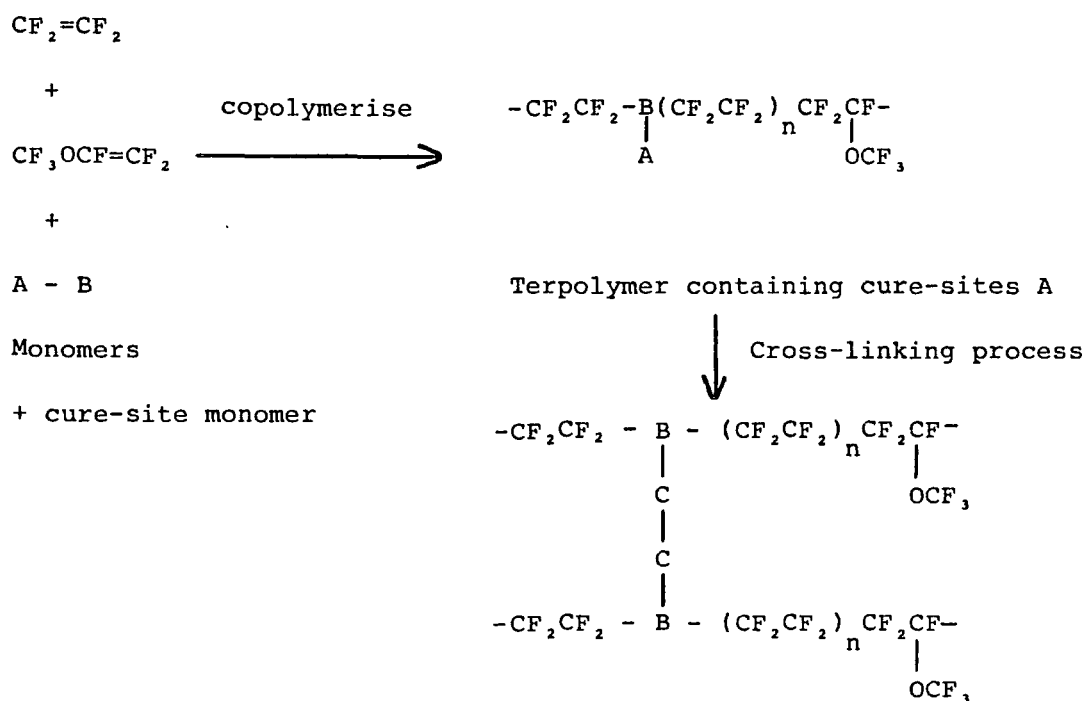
$CF_2=CF_2$

+

$CF_3OCF=CF_2$

+

A - B

Monomers

+ cure-site monomer

copolymerise

$-CF_2CF_2-B(CF_2CF_2)_nCF_2CF-$

A

$OCF_3$

Terpolymer containing cure-sites A

Cross-linking process

$-CF_2CF_2$ - B - $(CF_2CF_2)_nCF_2CF-$

C

$OCF_3$

C

$-CF_2CF_2$ - B - $(CF_2CF_2)_nCF_2CF-$

$OCF_3$